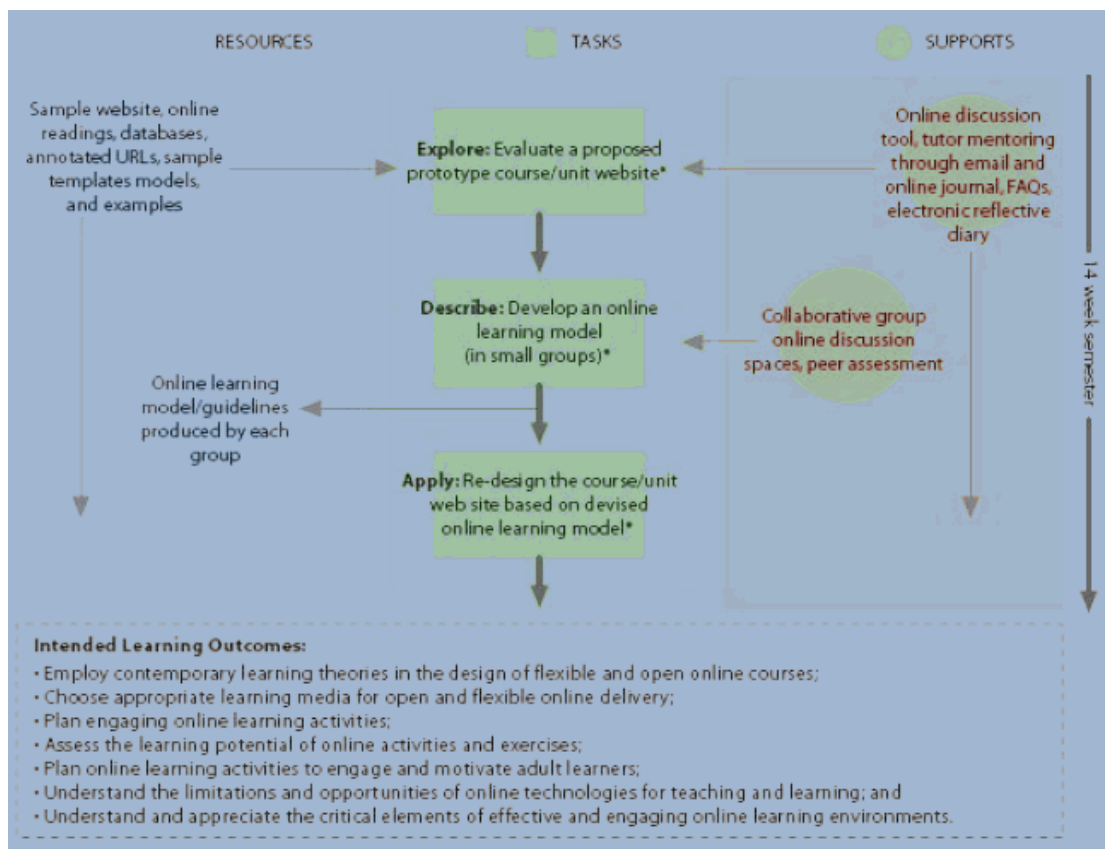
RESOURCES

TASKS

SUPPORTS

Sample website, online readings, databases, annotated URLs, sample templates models, and examples

**Explore:** Evaluate a proposed prototype course/unit website*

Online discussion tool, tutor mentoring through email and online journal, FAQs, electronic reflective diary

**Describe:** Develop an online learning model (in small groups)*

Collaborative group online discussion spaces, peer assessment

Online learning model/guidelines produced by each group

**Apply:** Re-design the course/unit web site based on devised online learning model*

14 week semester

**Intended Learning Outcomes:**
• Employ contemporary learning theories in the design of flexible and open online courses;
• Choose appropriate learning media for open and flexible online delivery;
• Plan engaging online learning activities;
• Assess the learning potential of online activities and exercises;
• Plan online learning activities to engage and motivate adult learners;
• Understand the limitations and opportunities of online technologies for teaching and learning; and
• Understand and appreciate the critical elements of effective and engaging online learning environments.